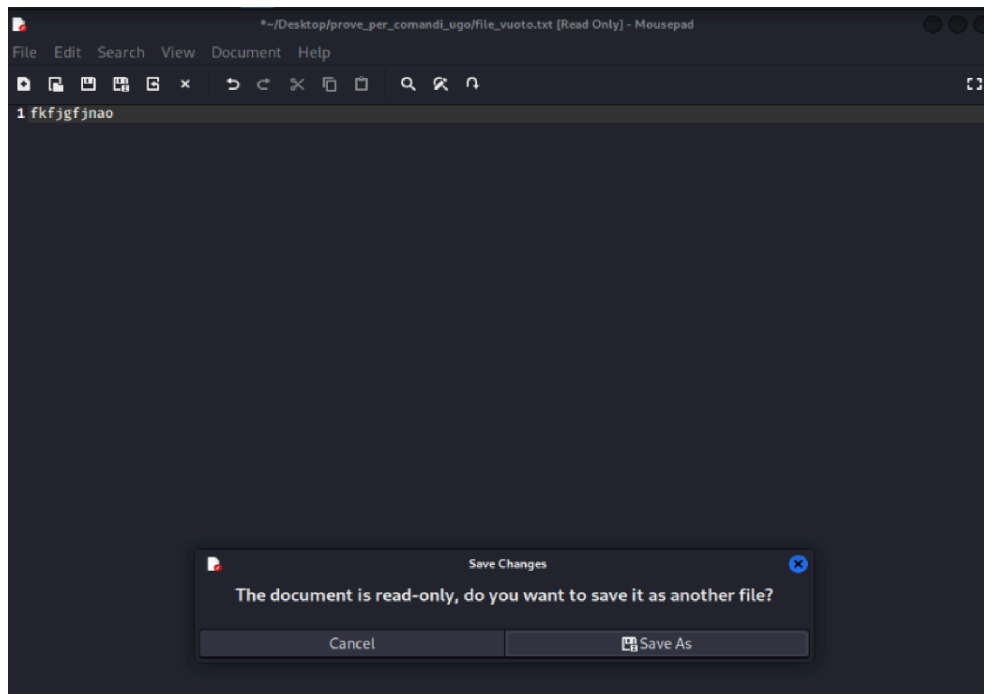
*~/Desktop/prove_per_comandi_ugo/file_vuoto.txt [Read Only] - Mousepad

File Edit Search View Document Help

1 fkfjgfjnao

Save Changes

The document is read-only, do you want to save it as another file?

Cancel

Save As